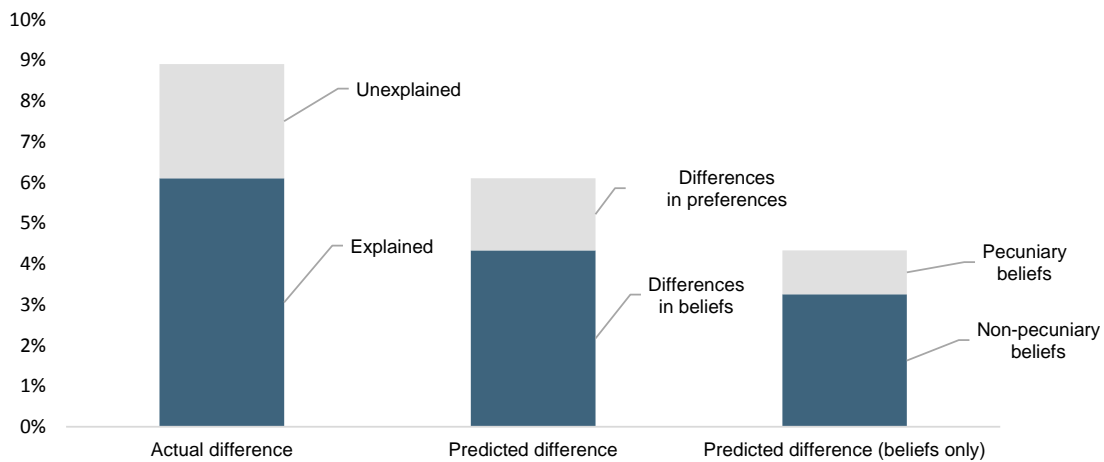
10%
9%
8%
7%
6%
5%
4%
3%
2%
1%
0%

Unexplained
Explained
Differences in preferences
Differences in beliefs
Pecuniary beliefs
Non-pecuniary beliefs

Actual difference
Predicted difference
Predicted difference (beliefs only)